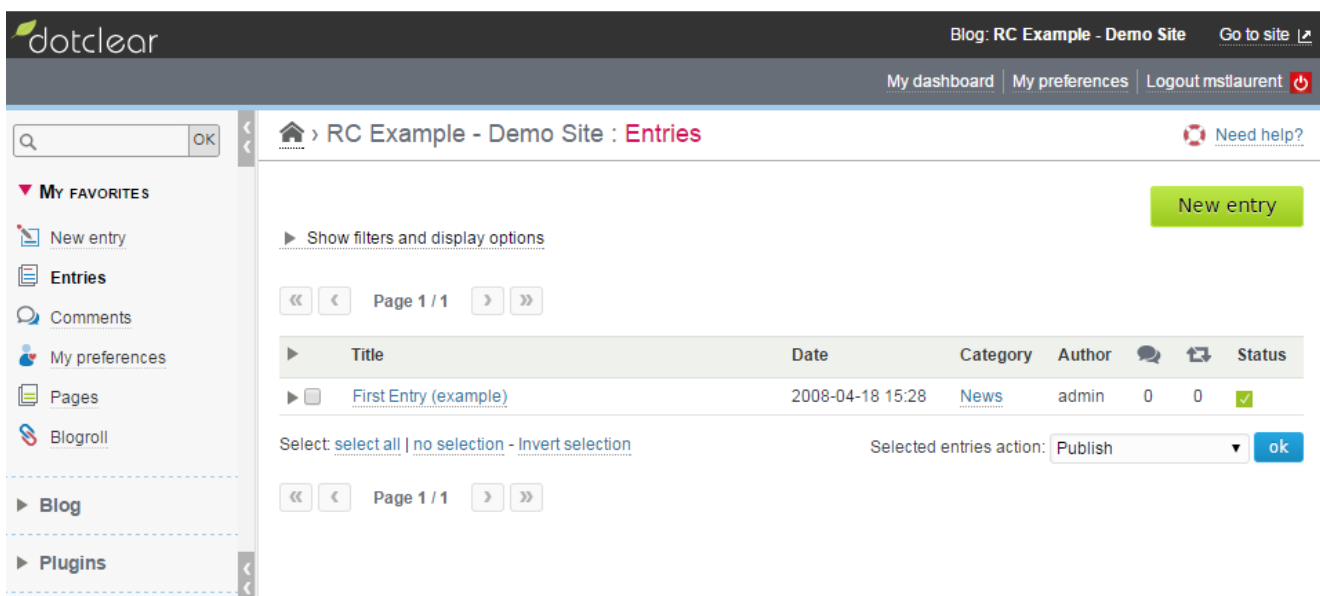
dotclear

Blog: RC Example - Demo Site Go to site

My dashboard | My preferences | Logout mstlaurent

OK

My favorites

New entry

Entries

Comments

My preferences

Pages

Blogroll

Blog

Plugins

› RC Example - Demo Site : Entries

Need help?

New entry

Show filters and display options

Page 1 / 1

| | Title | Date | Category | Author | | | Status |
|---|---|---|---|---|---|---|---|
| | First Entry (example) | 2008-04-18 15:28 | News | admin | 0 | 0 | |

Select: select all | no selection - Invert selection

Selected entries action: Publish ok

Page 1 / 1